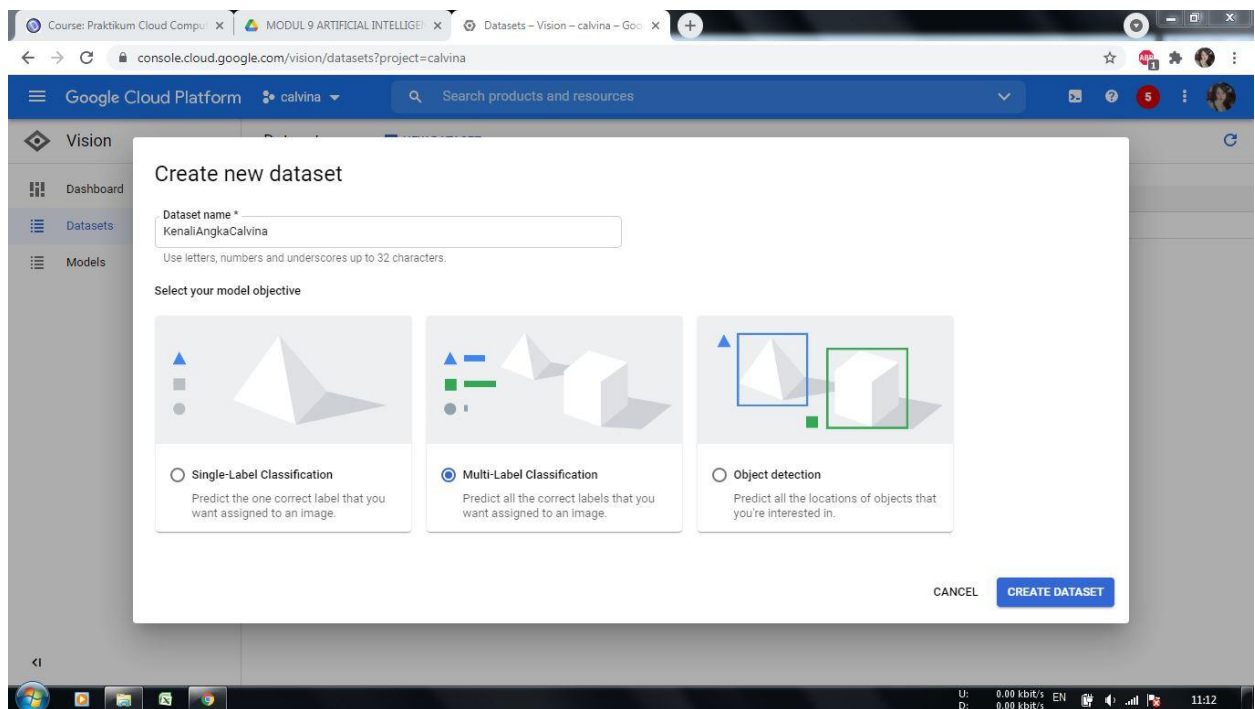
Course: Praktikum Cloud Compu ×
MODUL 9 ARTIFICIAL INTELLIGE ×
Datasets – Vision – calvina – Goo ×

console.cloud.google.com/vision/datasets?project=calvina

Google Cloud Platform calvina
Search products and resources

5

Vision
Dashboard
Datasets
Models

Create new dataset

Dataset name *
KenaliAngkaCalvina
Use letters, numbers and underscores up to 32 characters.

Select your model objective

Single-Label Classification
Predict the one correct label that you want assigned to an image.

Multi-Label Classification
Predict all the correct labels that you want assigned to an image.

Object detection
Predict all the locations of objects that you're interested in.

CANCEL
CREATE DATASET

U: 0.00 kbit/s
D: 0.00 kbit/s
EN
11:12